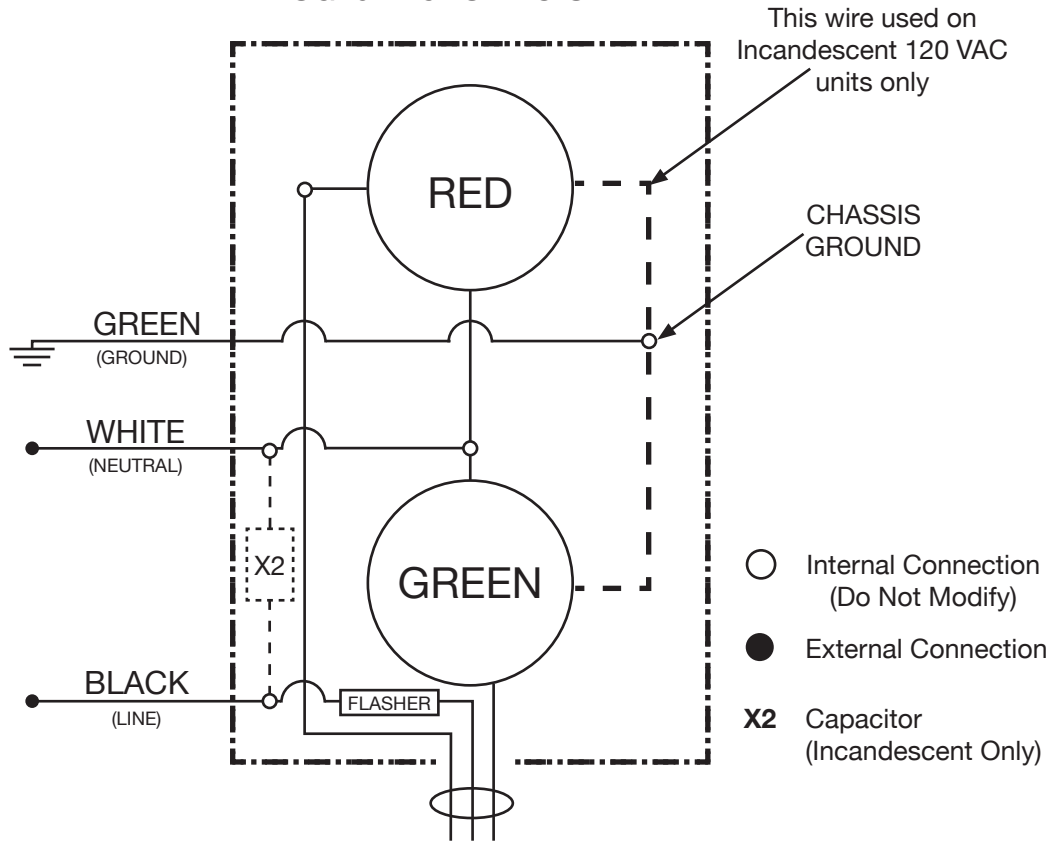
This wire used on Incandescent 120 VAC units only

RED

CHASSIS GROUND

GREEN
(GROUND)

WHITE
(NEUTRAL)

X2

GREEN

BLACK
(LINE)

FLASHER

Internal Connection (Do Not Modify)

External Connection

X2 Capacitor (Incandescent Only)